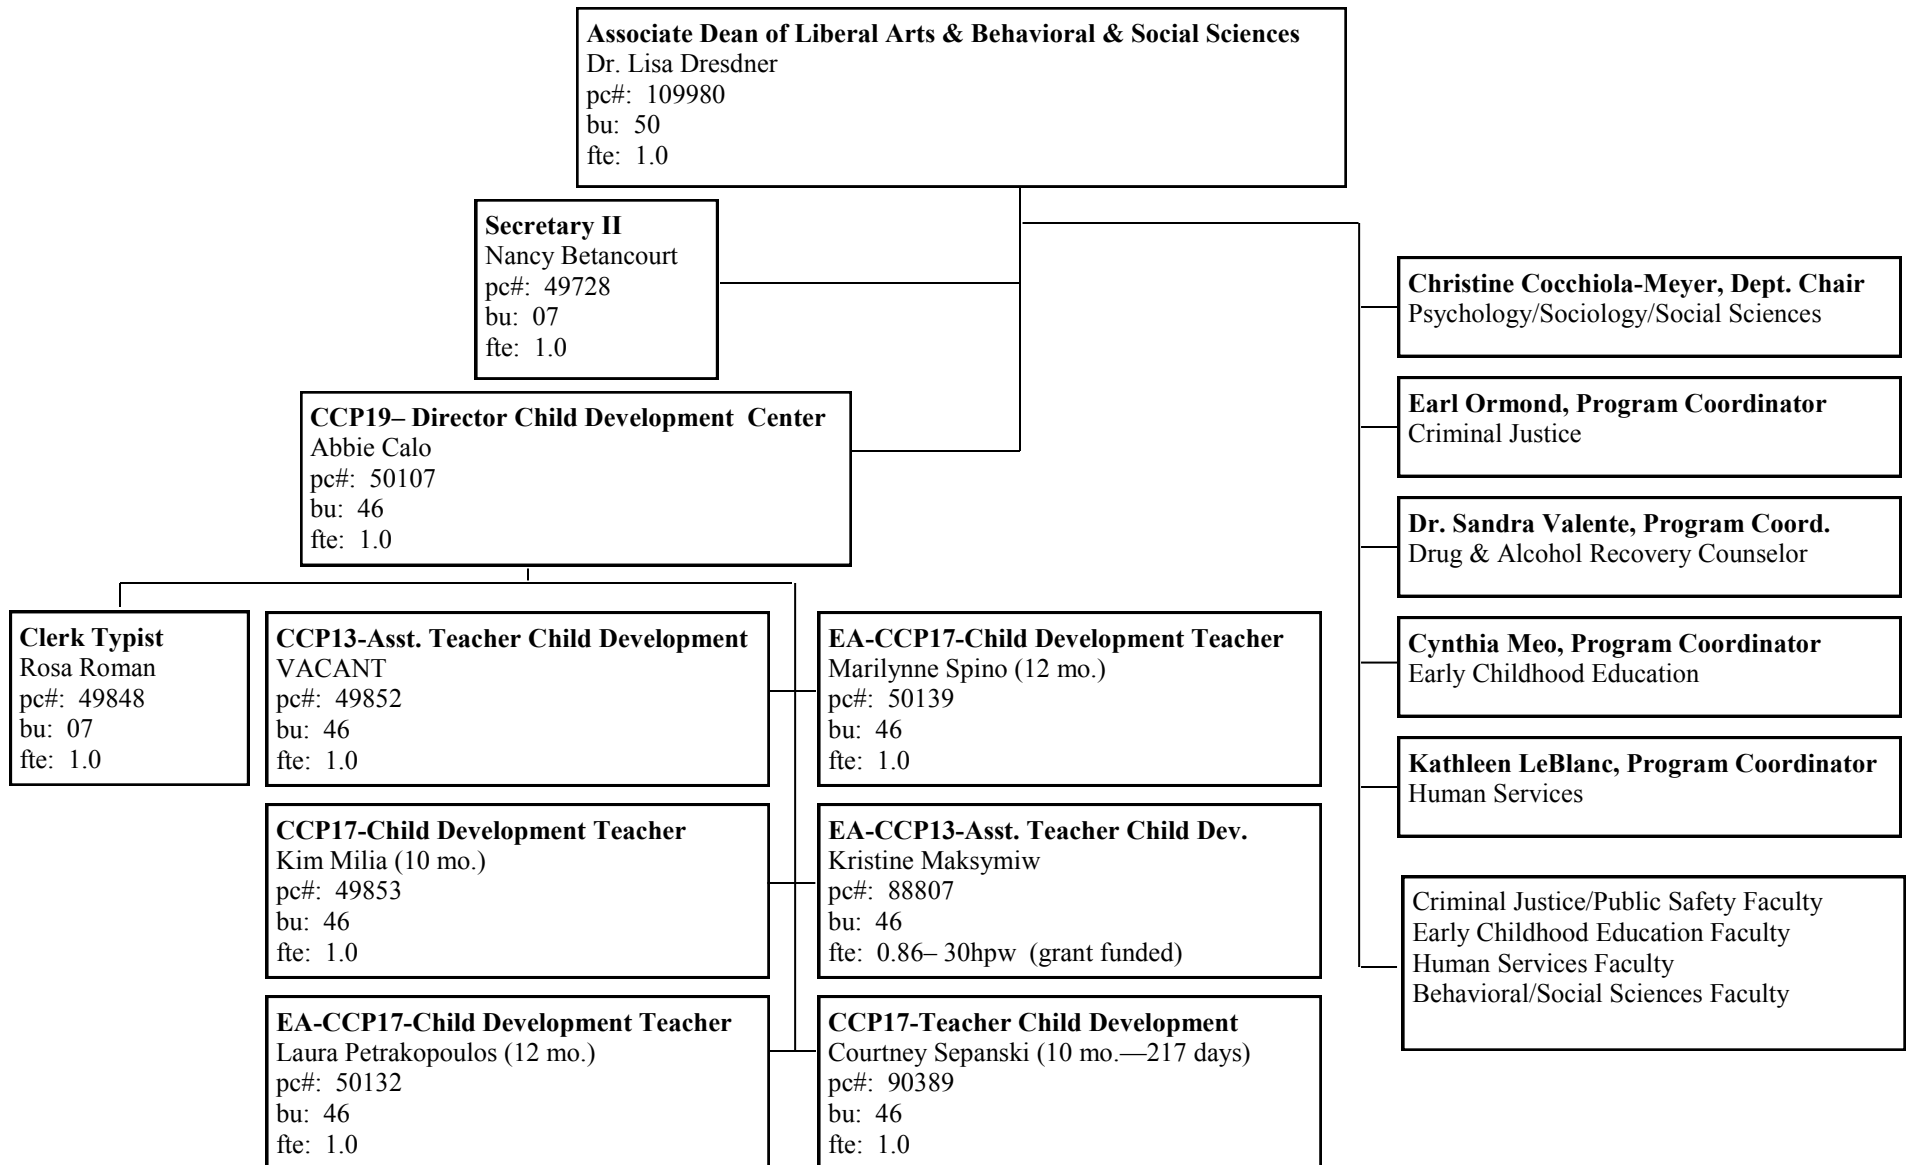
Associate Dean of Liberal Arts & Behavioral & Social Sciences
Dr. Lisa Dresdner
pc#: 109980
bu: 50
fte: 1.0

Secretary II
Nancy Betancourt
pc#: 49728
bu: 07
fte: 1.0

CCP19– Director Child Development Center
Abbie Calo
pc#: 50107
bu: 46
fte: 1.0

Clerk Typist
Rosa Roman
pc#: 49848
bu: 07
fte: 1.0

CCP13-Asst. Teacher Child Development
VACANT
pc#: 49852
bu: 46
fte: 1.0

CCP17-Child Development Teacher
Kim Milia (10 mo.)
pc#: 49853
bu: 46
fte: 1.0

EA-CCP17-Child Development Teacher
Laura Petrakopoulos (12 mo.)
pc#: 50132
bu: 46
fte: 1.0

EA-CCP17-Child Development Teacher
Marilynne Spino (12 mo.)
pc#: 50139
bu: 46
fte: 1.0

EA-CCP13-Asst. Teacher Child Dev.
Kristine Maksymiw
pc#: 88807
bu: 46
fte: 0.86– 30hpw (grant funded)

CCP17-Teacher Child Development
Courtney Sepanski (10 mo.—217 days)
pc#: 90389
bu: 46
fte: 1.0

Christine Cocchiola-Meyer, Dept. Chair
Psychology/Sociology/Social Sciences

Earl Ormond, Program Coordinator
Criminal Justice

Dr. Sandra Valente, Program Coord.
Drug & Alcohol Recovery Counselor

Cynthia Meo, Program Coordinator
Early Childhood Education

Kathleen LeBlanc, Program Coordinator
Human Services

Criminal Justice/Public Safety Faculty
Early Childhood Education Faculty
Human Services Faculty
Behavioral/Social Sciences Faculty